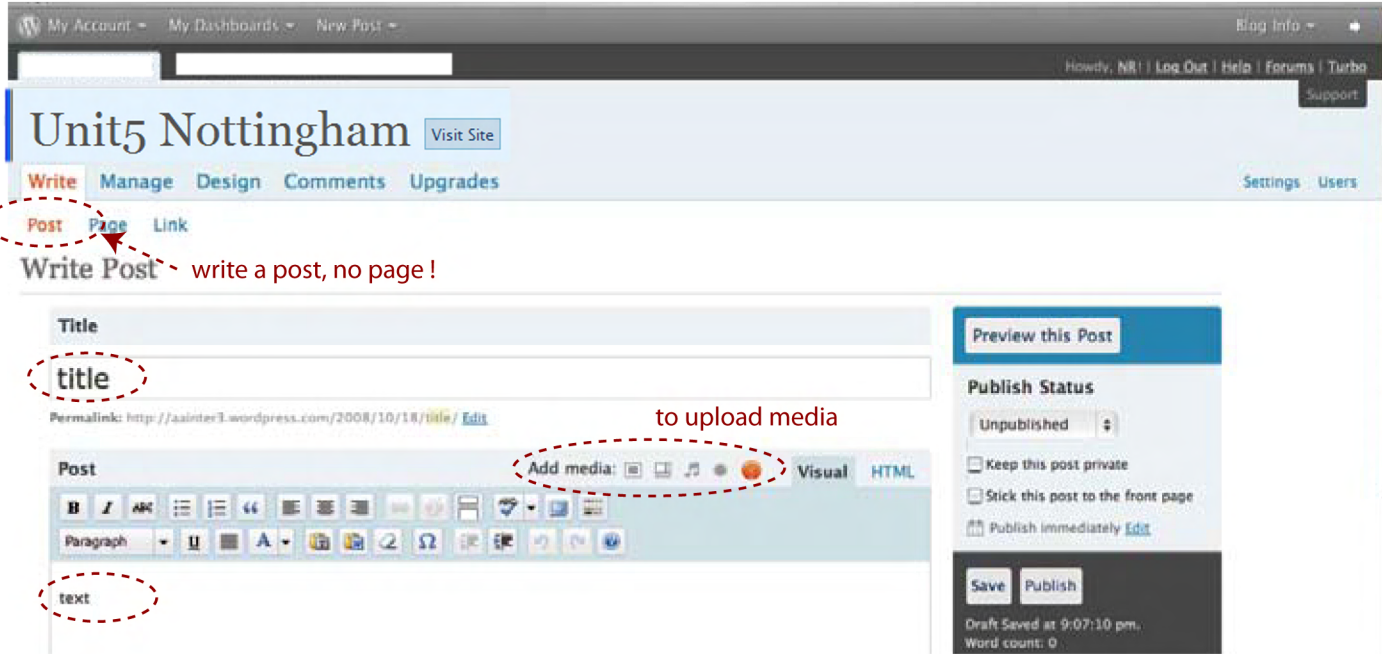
My Account ▾ My Dashboards ▾ New Post ▾ Blog Info ▾

Howdy, NR! | Log Out | Help | Forums | Turbo

Support

Unit5 Nottingham Visit Site

Write Manage Design Comments Upgrades Settings Users

Post Page Link

Write Post write a post, no page !

Title

title

Permalink: http://aainter3.wordpress.com/2008/10/18/title/ Edit

to upload media

Post Add media: Visual HTML

Paragraph

text

Preview this Post

Publish Status

Unpublished

Keep this post private

Stick this post to the front page

Publish immediately Edit

Save Publish

Draft Saved at 9:07:10 pm.
Word count: 0